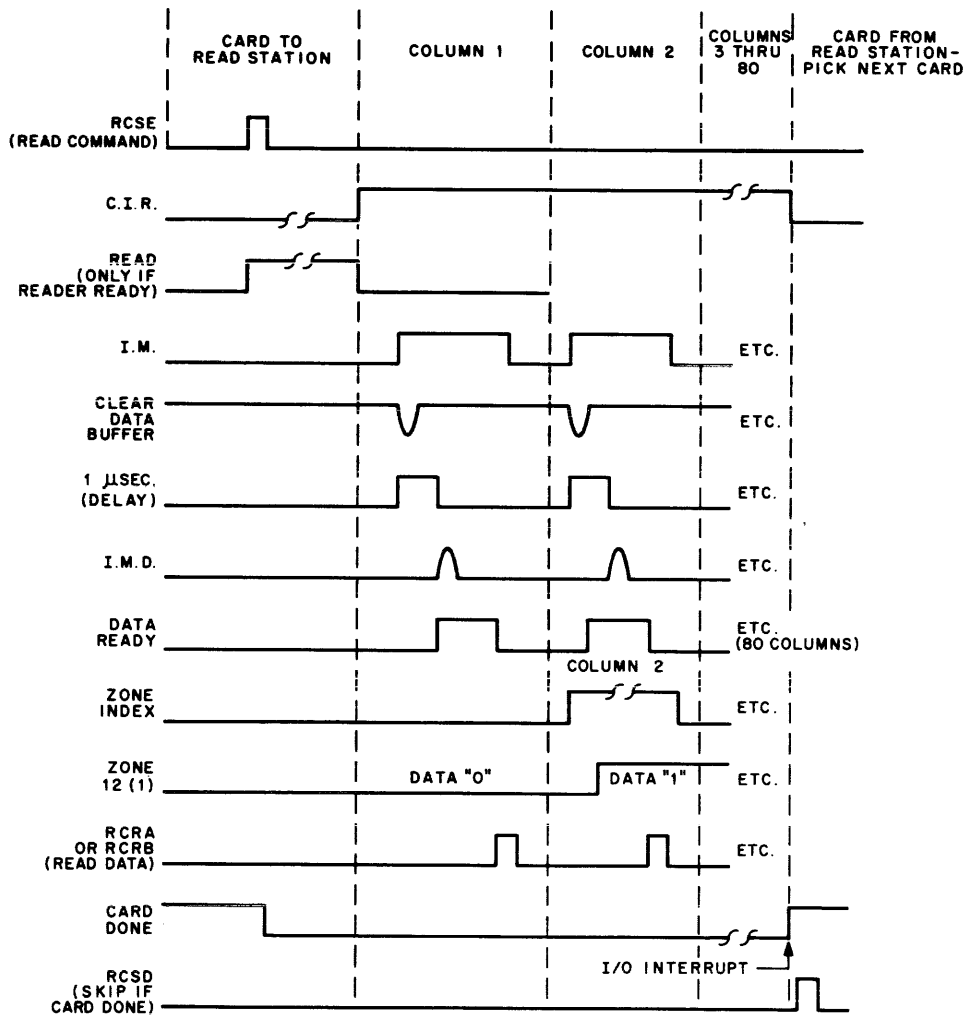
CARD TO READ STATION | COLUMN 1 | COLUMN 2 | COLUMNS 3 THRU 80 | CARD FROM READ STATION-PICK NEXT CARD

RCSE (READ COMMAND)

C.I.R.

READ (ONLY IF READER READY)

I.M.

ETC.

CLEAR DATA BUFFER

ETC.

1 $\mu$SEC. (DELAY)

ETC.

I.M.D.

ETC.

DATA READY

ETC. (80 COLUMNS)

COLUMN 2

ZONE INDEX

ETC.

ZONE 12 (1)

DATA "0"

DATA "1"

ETC.

RCRA OR RCRB (READ DATA)

ETC.

CARD DONE

I/O INTERRUPT

RCSD (SKIP IF CARD DONE)